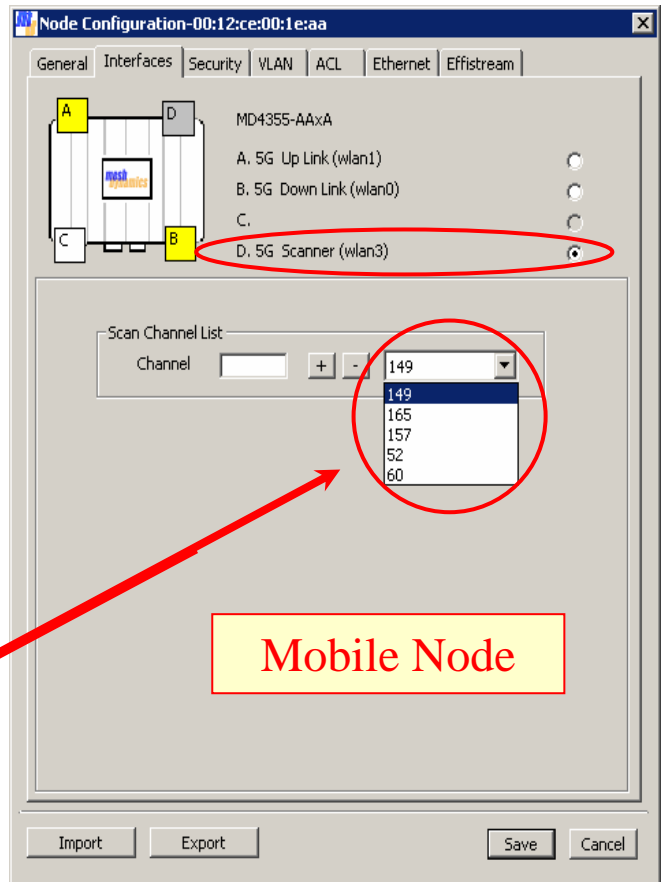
Node Configuration-00:12:ce:00:1e:aa

General | Interfaces | Security | VLAN | ACL | Ethernet | Effistream

A
D
C
B
mesh dynamics

MD4355-AAxA
A. 5G Up Link (wlan1)
B. 5G Down Link (wlan0)
C.
D. 5G Scanner (wlan3)

Scan Channel List
Channel
+
-
149
149
165
157
52
60

Mobile Node

Import
Export
Save
Cancel